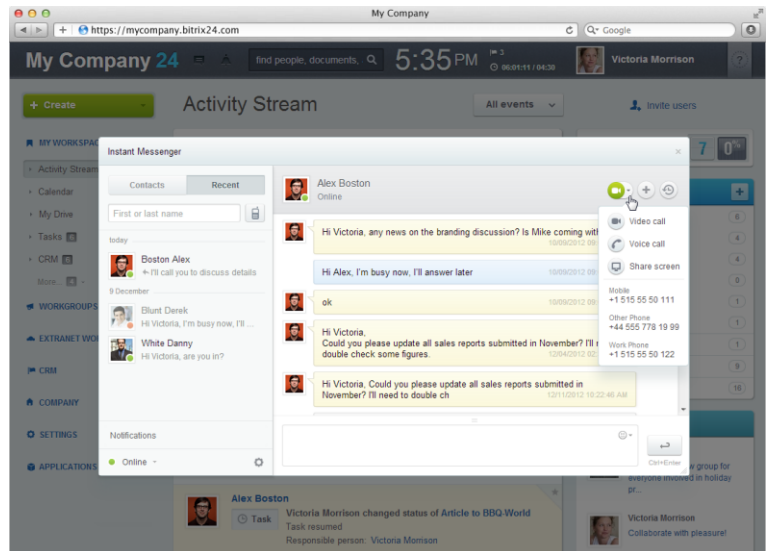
My Company

https://mycompany.bitrix24.com

Google

My Company 24

find people, documents,

5:35 PM

00:01:11 / 04:30

Victoria Morrison

Create

Activity Stream

All events

Invite users

MY WORKSPAC

Activity Stream

Calendar

My Drive

Tasks

CRM

More...

WORKGROUPS

EXTRANET WO

CRM

COMPANY

SETTINGS

APPLICATIONS

Instant Messenger

Contacts

Recent

First or last name

today

Boston Alex

I'll call you to discuss details

9 December

Blunt Derek

Hi Victoria, I'm busy now, I'll ...

White Danny

Hi Victoria, are you in?

Notifications

Online

Alex Boston

Online

Hi Victoria, any news on the branding discussion? Is Mike coming with

10/09/2012 09

Hi Alex, I'm busy now, I'll answer later

10/09/2012 09

ok

10/09/2012 09

Hi Victoria,
Could you please update all sales reports submitted in November? I'll
double check some figures.

12/04/2012 02

Hi Victoria, Could you please update all sales reports submitted in November? I'll need to double ch

12/11/2012 18:22:46 AM

Video call

Voice call

Share screen

Mobile
+1 515 55 50 111

Other Phone
+44 555 778 19 99

Work Phone
+1 515 55 50 122

Ctrl+Enter

7

0

6

4

4

4

1

1

1

9

10

Alex Boston

Task

Victoria Morrison changed status of Article to BBQ-World

Task resumed

Responsible person: Victoria Morrison

w group for everyone involved in holiday pr...

Victoria Morrison

Collaborate with pleasure!